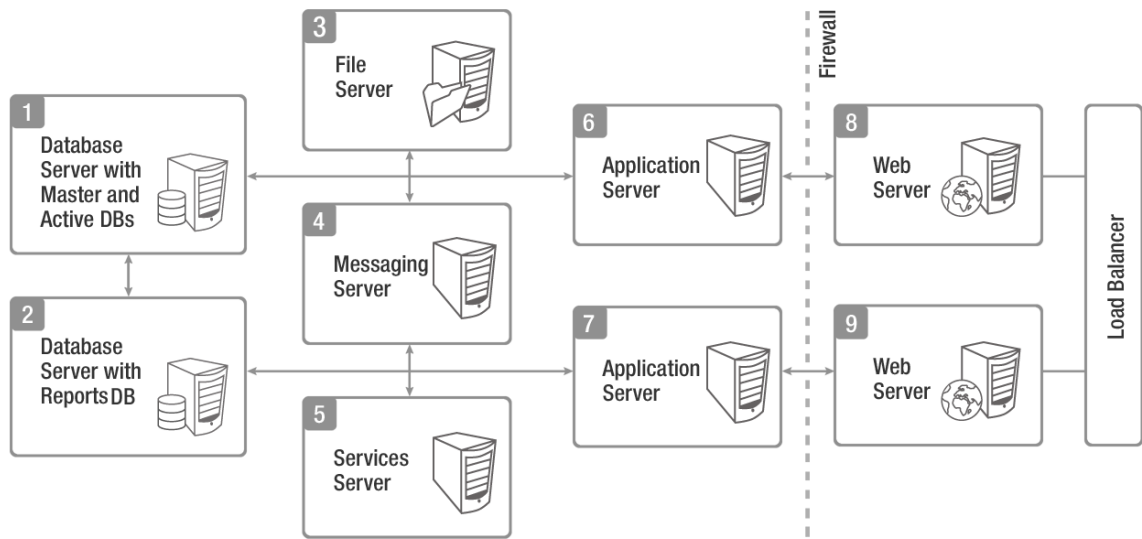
3
File Server

Firewall

1
Database Server with Master and Active DBs

6
Application Server

8
Web Server

4
Messaging Server

Load Balancer

2
Database Server with Reports DB

7
Application Server

9
Web Server

5
Services Server